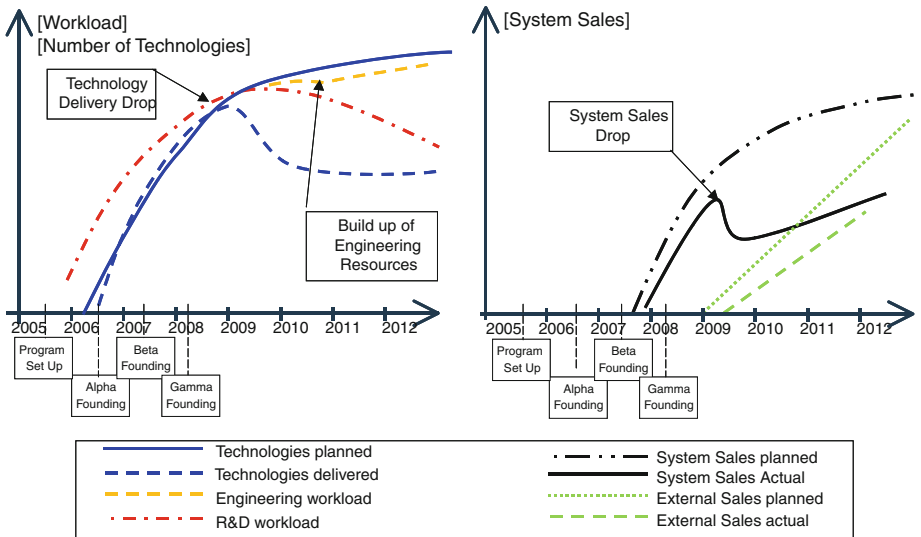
[Workload]
[Number of Technologies]

Technology Delivery Drop

Build up of Engineering Resources

2005 2006 2007 2008 2009 2010 2011 2012

Program Set Up

Alpha Founding

Beta Founding

Gamma Founding

[System Sales]

System Sales Drop

2005 2006 2007 2008 2009 2010 2011 2012

Program Set Up

Alpha Founding

Beta Founding

Gamma Founding

Technologies planned
Technologies delivered
Engineering workload
R&D workload

System Sales planned
System Sales Actual
External Sales planned
External Sales actual